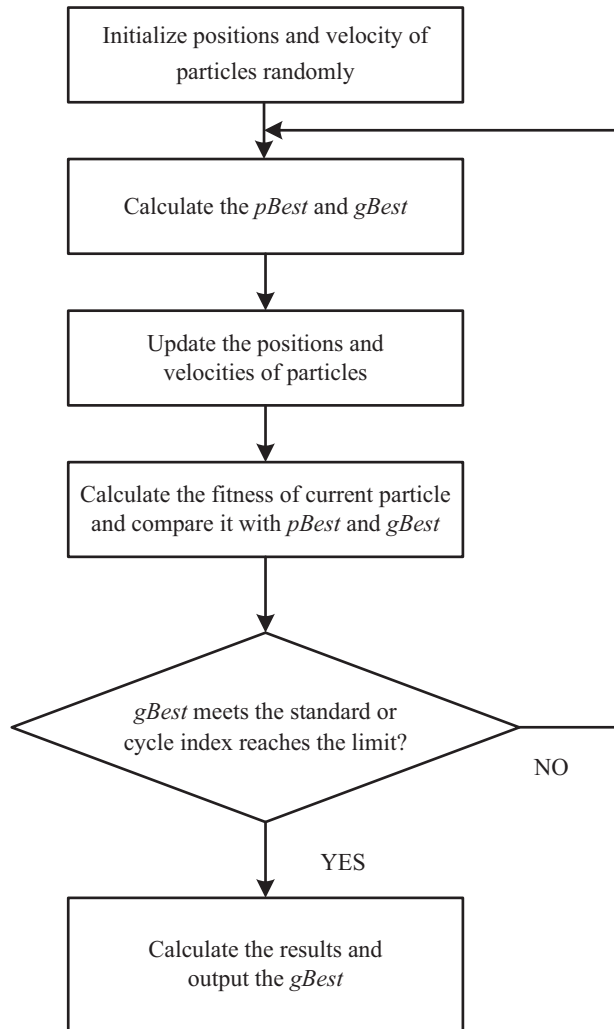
Initialize positions and velocity of particles randomly

Calculate the pBest and gBest

Update the positions and velocities of particles

Calculate the fitness of current particle and compare it with pBest and gBest

gBest meets the standard or cycle index reaches the limit?

NO

YES

Calculate the results and output the gBest